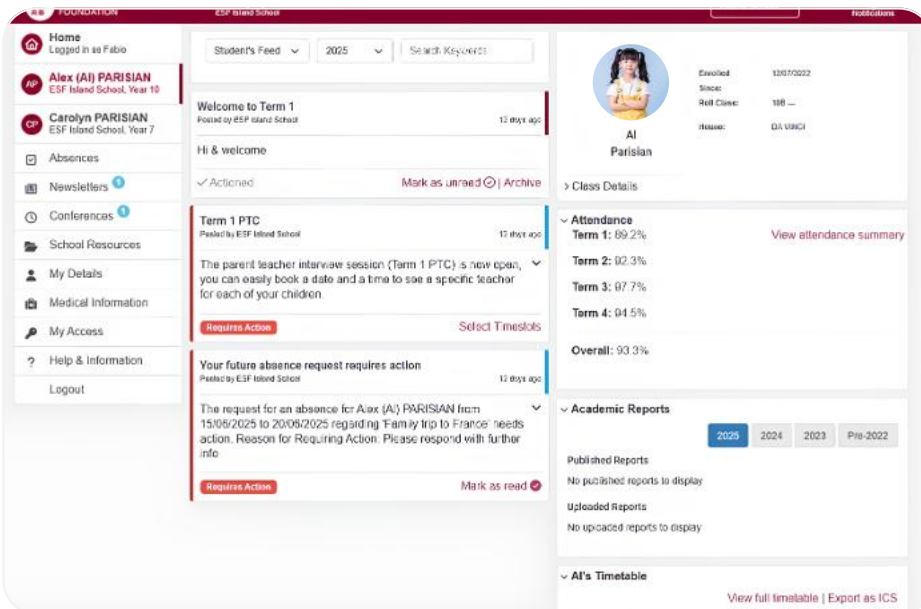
FOUNDATION ESF Island School Notifications

Home
Logged in as Fabio

AP Alex (AI) PARISIAN
ESF Island School, Year 10

CP Carolyn PARISIAN
ESF Island School, Year 7

Absences
Newsletters 1
Conferences 1
School Resources
My Details
Medical Information
My Access
Help & Information
Logout

Student's Feed 2025 Search Keywords

Welcome to Term 1
Posted by ESF Island School 12 days ago
Hi & welcome
✓ Actioned Mark as unread | Archive

Term 1 PTC
Posted by ESF Island School 12 days ago
The parent teacher interview session (Term 1 PTC) is now open, you can easily book a date and a time to see a specific teacher for each of your children.
Requires Action Select Timeslots

Your future absence request requires action
Posted by ESF Island School 12 days ago
The request for an absence for Alex (AI) PARISIAN from 15/06/2025 to 20/06/2025 regarding 'Family trip to France' needs action. Reason for Requiring Action: Please respond with further info
Requires Action Mark as read

Al Parisian
Enrolled Since: 12/07/2022
Roll Class: 10B —
House: DA VINCI

> Class Details

Attendance
Term 1: 89.2%
Term 2: 92.3%
Term 3: 87.7%
Term 4: 94.5%
Overall: 93.3%
View attendance summary

Academic Reports
2025 2024 2023 Pre-2022
Published Reports
No published reports to display
Uploaded Reports
No uploaded reports to display

Al's Timetable
View full timetable | Export as ICS